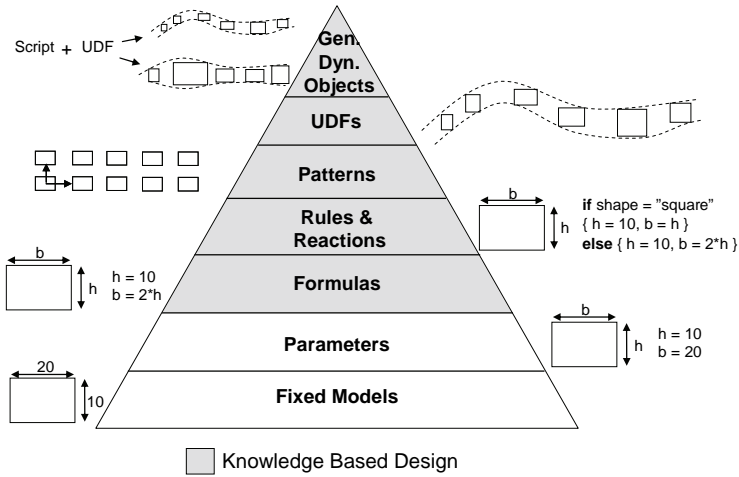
Script + UDF

Gen. Dyn. Objects

UDFs

Patterns

Rules & Reactions

Formulas

Parameters

Fixed Models

b
h
**if** shape = "square"
{ h = 10, b = h }
**else** { h = 10, b = 2*h }

b
h
h = 10
b = 2*h

b
h
h = 10
b = 20

20
10

Knowledge Based Design